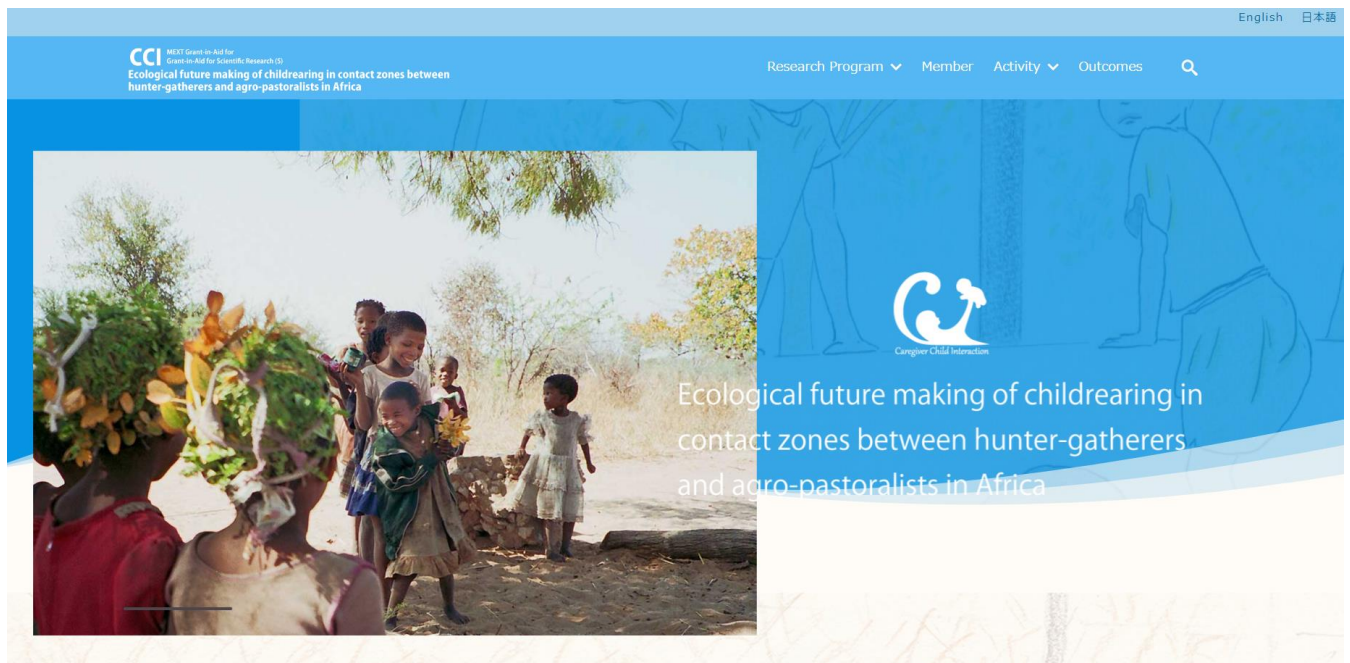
English 日本語

CCI MEXT Grant-in-Aid for Grant-in-Aid for Scientific Research (S)
Ecological future making of childrearing in contact zones between hunter-gatherers and agro-pastoralists in Africa

Research Program Member Activity Outcomes

Caregiver Child Interaction

Ecological future making of childrearing in contact zones between hunter-gatherers and agro-pastoralists in Africa